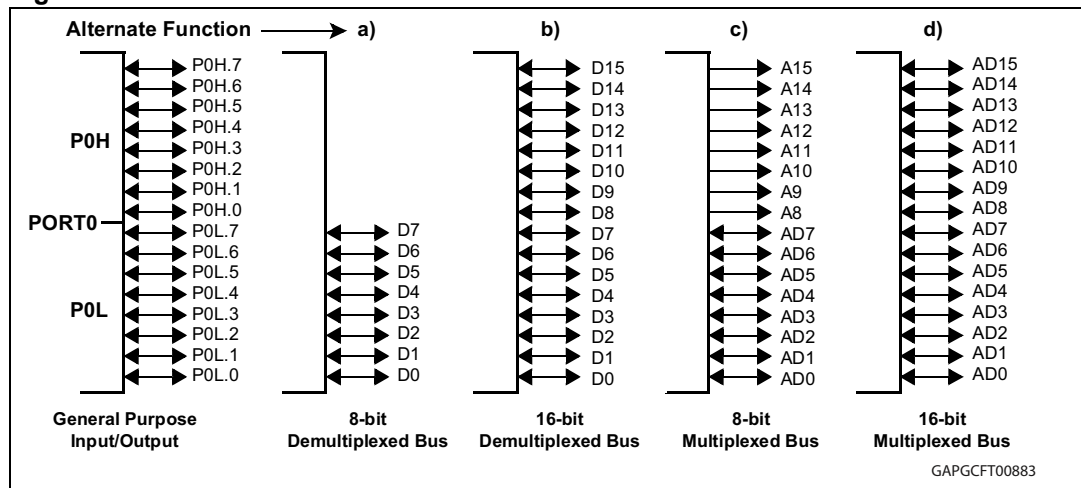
Alternate Function a) b) c) d)

P0H
PORT0
P0L

P0H.7
P0H.6
P0H.5
P0H.4
P0H.3
P0H.2
P0H.1
P0H.0
P0L.7
P0L.6
P0L.5
P0L.4
P0L.3
P0L.2
P0L.1
P0L.0

D7
D6
D5
D4
D3
D2
D1
D0

D15
D14
D13
D12
D11
D10
D9
D8
D7
D6
D5
D4
D3
D2
D1
D0

A15
A14
A13
A12
A11
A10
A9
A8
AD7
AD6
AD5
AD4
AD3
AD2
AD1
AD0

AD15
AD14
AD13
AD12
AD11
AD10
AD9
AD8
AD7
AD6
AD5
AD4
AD3
AD2
AD1
AD0

General Purpose Input/Output

8-bit Demultiplexed Bus

16-bit Demultiplexed Bus

8-bit Multiplexed Bus

16-bit Multiplexed Bus

GAPGCFT00883